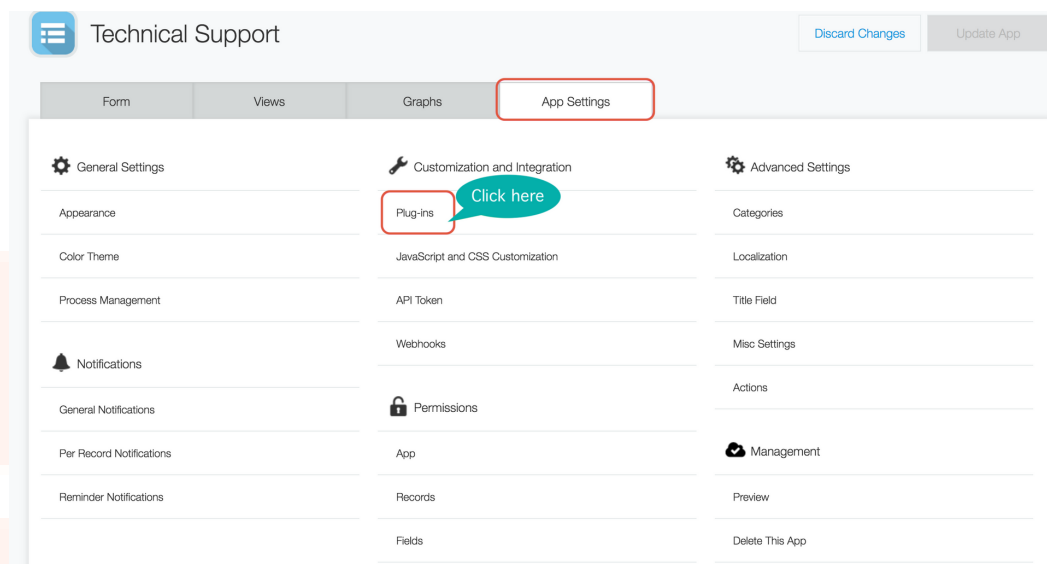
Technical Support

Discard Changes

Update App

Form

Views

Graphs

App Settings

General Settings

Appearance

Color Theme

Process Management

Notifications

General Notifications

Per Record Notifications

Reminder Notifications

Customization and Integration

Click here

Plug-ins

JavaScript and CSS Customization

API Token

Webhooks

Permissions

App

Records

Fields

Advanced Settings

Categories

Localization

Title Field

Misc Settings

Actions

Management

Preview

Delete This App